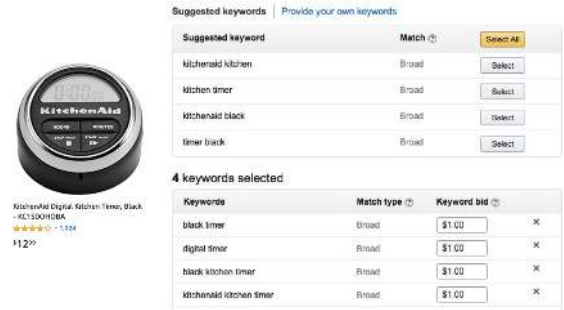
KitchenAid

KitchenAid Digital Kitchen Timer, Black - KC150OHOBA
1,534
$12^{99}$

Suggested keywords | Provide your own keywords

| Suggested keyword | Match | Select All |
|---|---|---|
| kitchenaid kitchen | Broad | Select |
| kitchen timer | Broad | Select |
| kitchenaid black | Broad | Select |
| timer black | Broad | Select |

4 keywords selected

| Keywords | Match type | Keyword bid | |
|---|---|---|---|
| black timer | Broad | $1.00 | × |
| digital timer | Broad | $1.00 | × |
| black kitchen timer | Broad | $1.00 | × |
| kitchenaid kitchen timer | Broad | $1.00 | × |